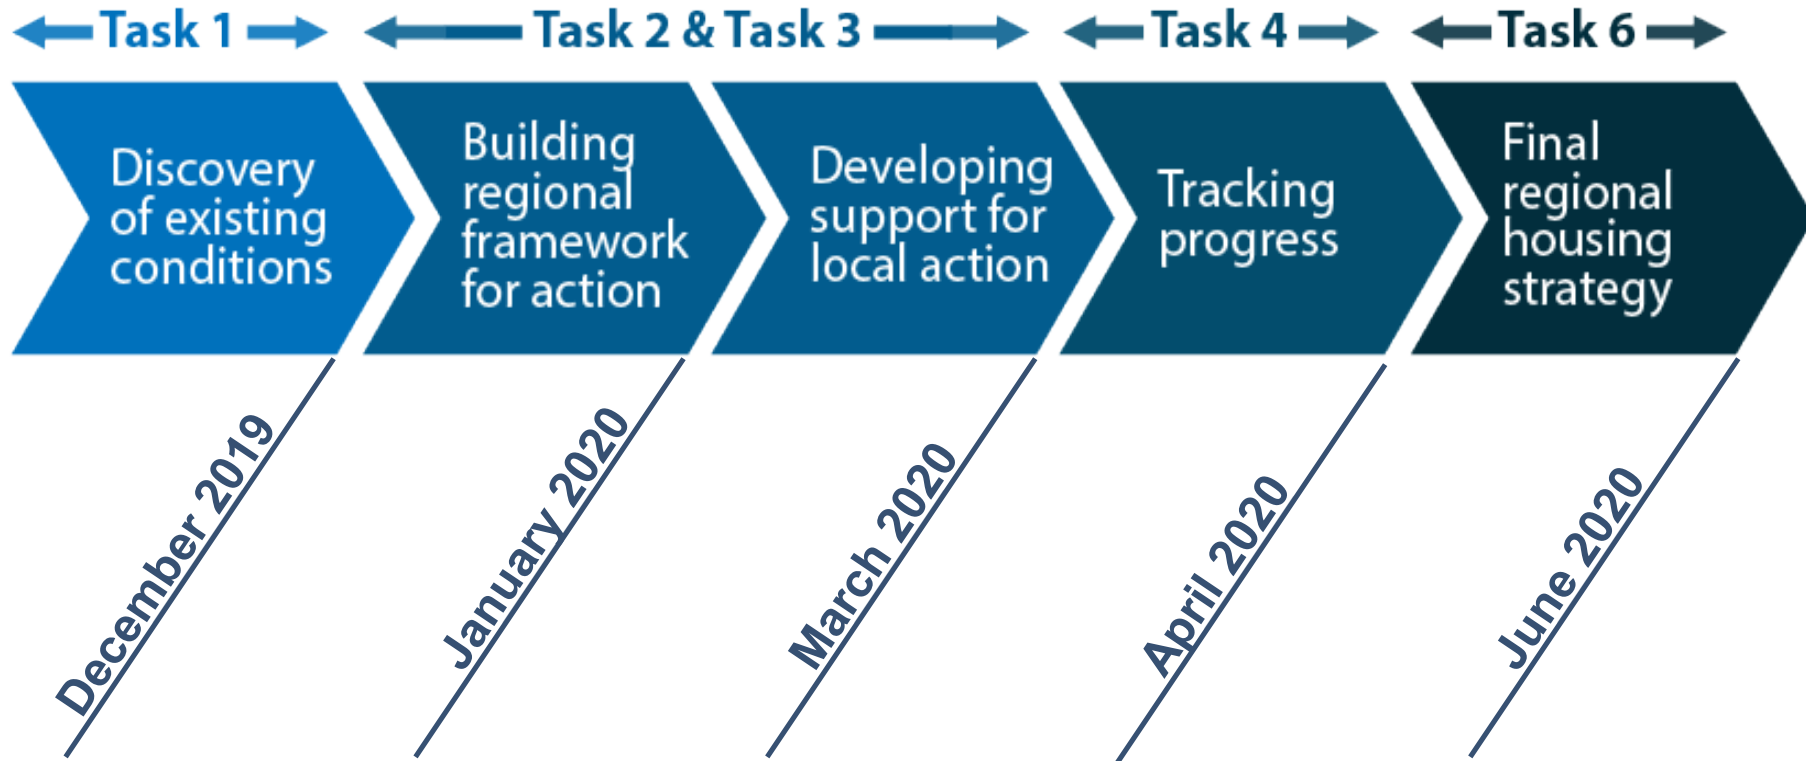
Task 1

Task 2 & Task 3

Task 4

Task 6

Discovery of existing conditions

Building regional framework for action

Developing support for local action

Tracking progress

Final regional housing strategy

December 2019

January 2020

March 2020

April 2020

June 2020